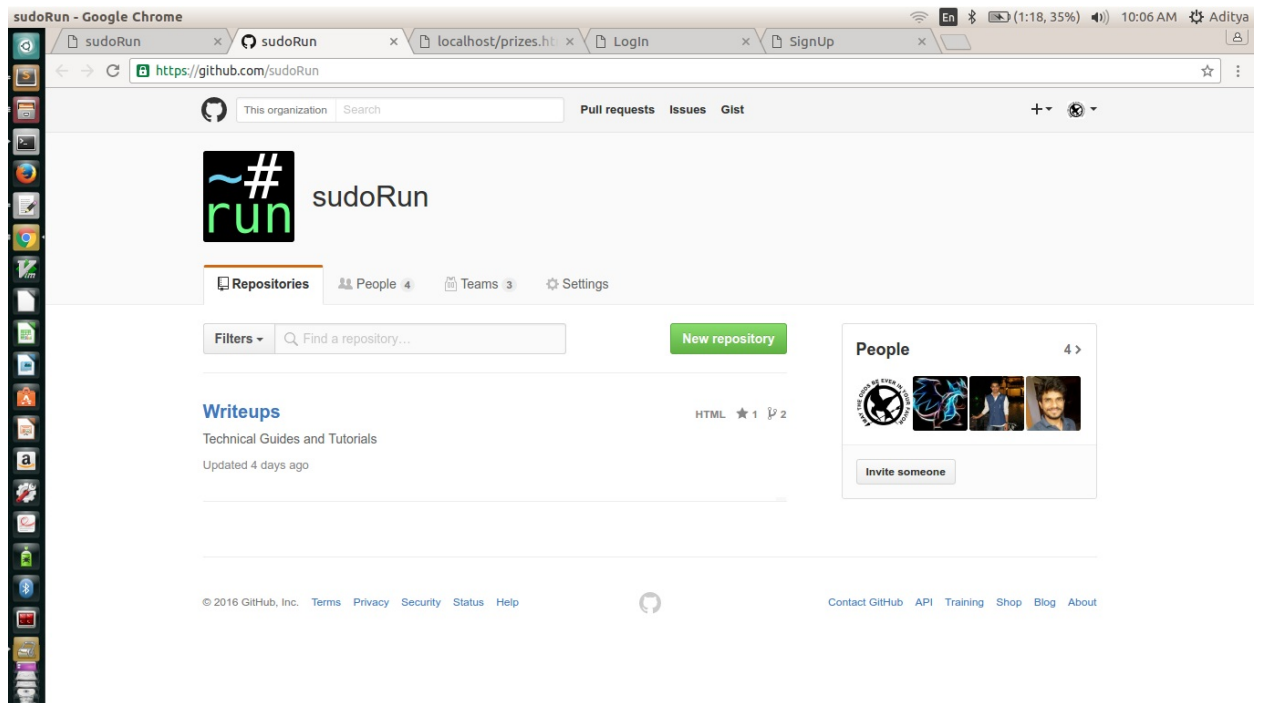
sudoRun - Google Chrome

En (1:18, 35%) 10:06 AM Aditya

sudoRun × sudoRun × localhost/prizes.ht × Login × SignUp ×

https://github.com/sudoRun

This organization Search Pull requests Issues Gist

~#
run

sudoRun

Repositories People 4 Teams 3 Settings

Filters Find a repository... New repository

Writeups
HTML 1 2
Technical Guides and Tutorials
Updated 4 days ago

People 4

Invite someone

© 2016 GitHub, Inc. Terms Privacy Security Status Help

Contact GitHub API Training Shop Blog About